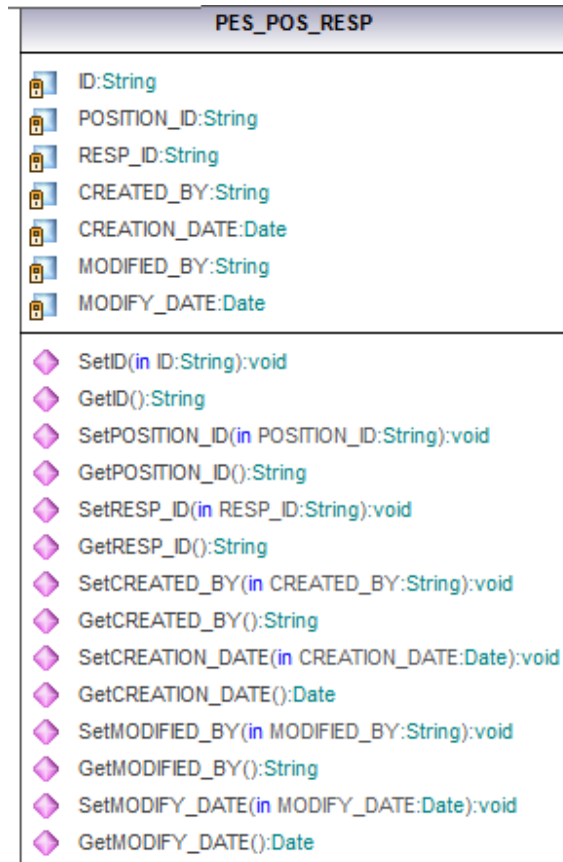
PES_POS_RESP

ID:String
POSITION_ID:String
RESP_ID:String
CREATED_BY:String
CREATION_DATE:Date
MODIFIED_BY:String
MODIFY_DATE:Date

SetID(in ID:String):void
GetID():String
SetPOSITION_ID(in POSITION_ID:String):void
GetPOSITION_ID():String
SetRESP_ID(in RESP_ID:String):void
GetRESP_ID():String
SetCREATED_BY(in CREATED_BY:String):void
GetCREATED_BY():String
SetCREATION_DATE(in CREATION_DATE:Date):void
GetCREATION_DATE():Date
SetMODIFIED_BY(in MODIFIED_BY:String):void
GetMODIFIED_BY():String
SetMODIFY_DATE(in MODIFY_DATE:Date):void
GetMODIFY_DATE():Date